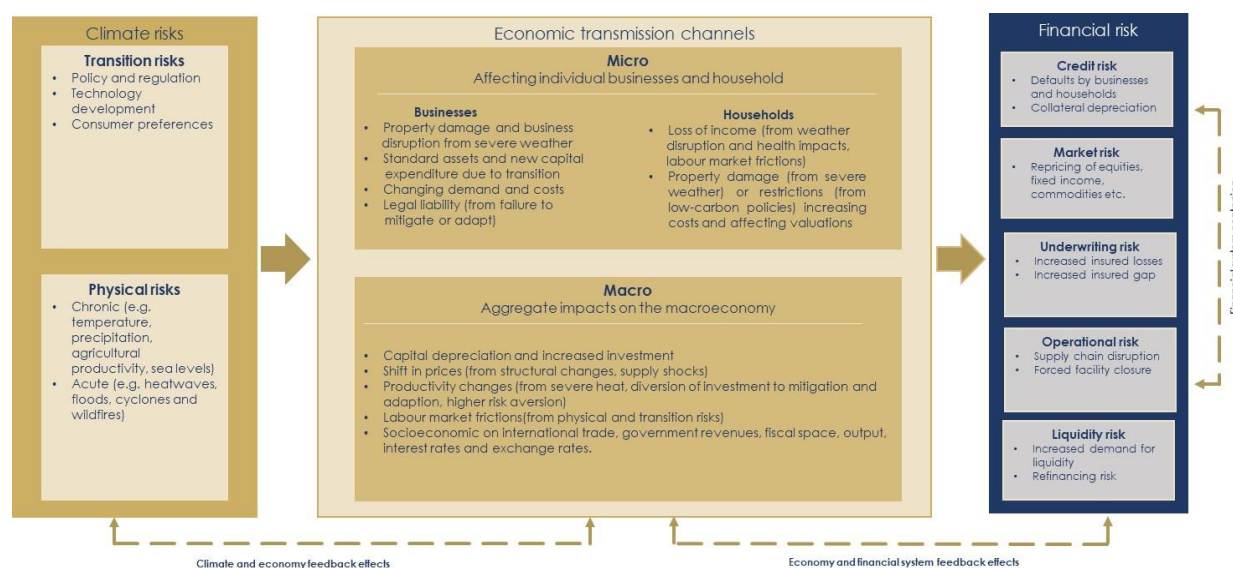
Climate risks

Transition risks
- Policy and regulation
- Technology development
- Consumer preferences

Physical risks
- Chronic (e.g. temperature, precipitation, agricultural productivity, sea levels)
- Acute (e.g. heatwaves, floods, cyclones and wildfires)

Economic transmission channels

Micro
Affecting individual businesses and household

Businesses
- Property damage and business disruption from severe weather
- Standard assets and new capital expenditure due to transition
- Changing demand and costs
- Legal liability (from failure to mitigate or adapt)

Households
- Loss of income (from weather disruption and health impacts, labour market frictions)
- Property damage (from severe weather) or restrictions (from low-carbon policies) increasing costs and affecting valuations

Macro
Aggregate impacts on the macroeconomy

- Capital depreciation and increased investment
- Shift in prices (from structural changes, supply shocks)
- Productivity changes (from severe heat, diversion of investment to mitigation and adaption, higher risk aversion)
- Labour market frictions(from physical and transition risks)
- Socioeconomic on international trade, government revenues, fiscal space, output, interest rates and exchange rates.

Financial risk

Credit risk
- Defaults by businesses and households
- Collateral depreciation

Market risk
- Repricing of equities, fixed income, commodities etc.

Underwriting risk
- Increased insured losses
- Increased insured gap

Operational risk
- Supply chain disruption
- Forced facility closure

Liquidity risk
- Increased demand for liquidity
- Refinancing risk

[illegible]

Climate and economy feedback effects

Economy and financial system feedback effects